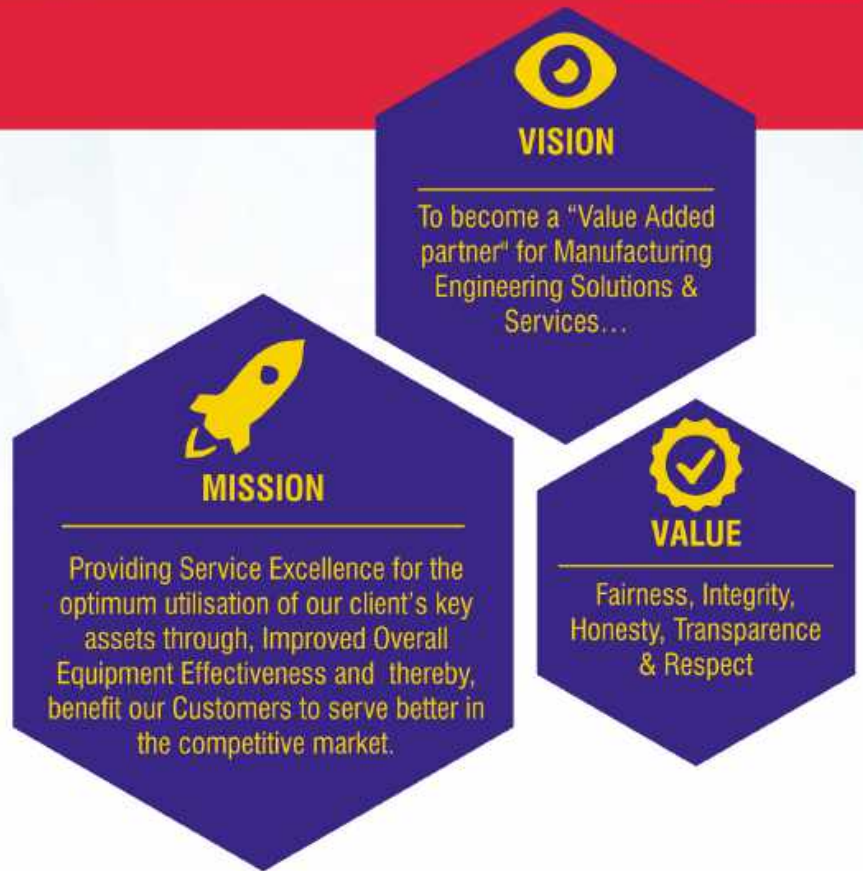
VISION

To become a "Value Added partner" for Manufacturing Engineering Solutions & Services...

MISSION

Providing Service Excellence for the optimum utilisation of our client's key assets through, Improved Overall Equipment Effectiveness and thereby, benefit our Customers to serve better in the competitive market.

VALUE

Fairness, Integrity, Honesty, Transparence & Respect